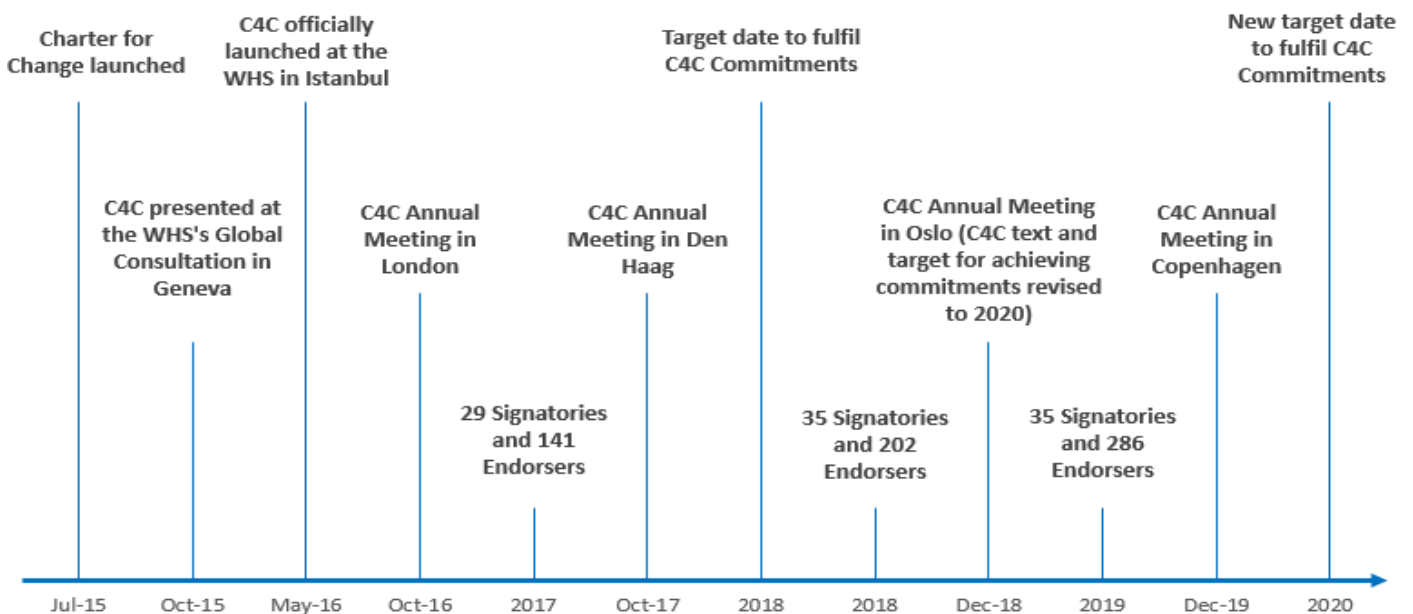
Charter for Change launched

C4C presented at the WHS's Global Consultation in Geneva

C4C officially launched at the WHS in Istanbul

C4C Annual Meeting in London

29 Signatories and 141 Endorsers

C4C Annual Meeting in Den Haag

Target date to fulfil C4C Commitments

35 Signatories and 202 Endorsers

C4C Annual Meeting in Oslo (C4C text and target for achieving commitments revised to 2020)

35 Signatories and 286 Endorsers

C4C Annual Meeting in Copenhagen

New target date to fulfil C4C Commitments

Jul-15 Oct-15 May-16 Oct-16 2017 Oct-17 2018 2018 Dec-18 2019 Dec-19 2020